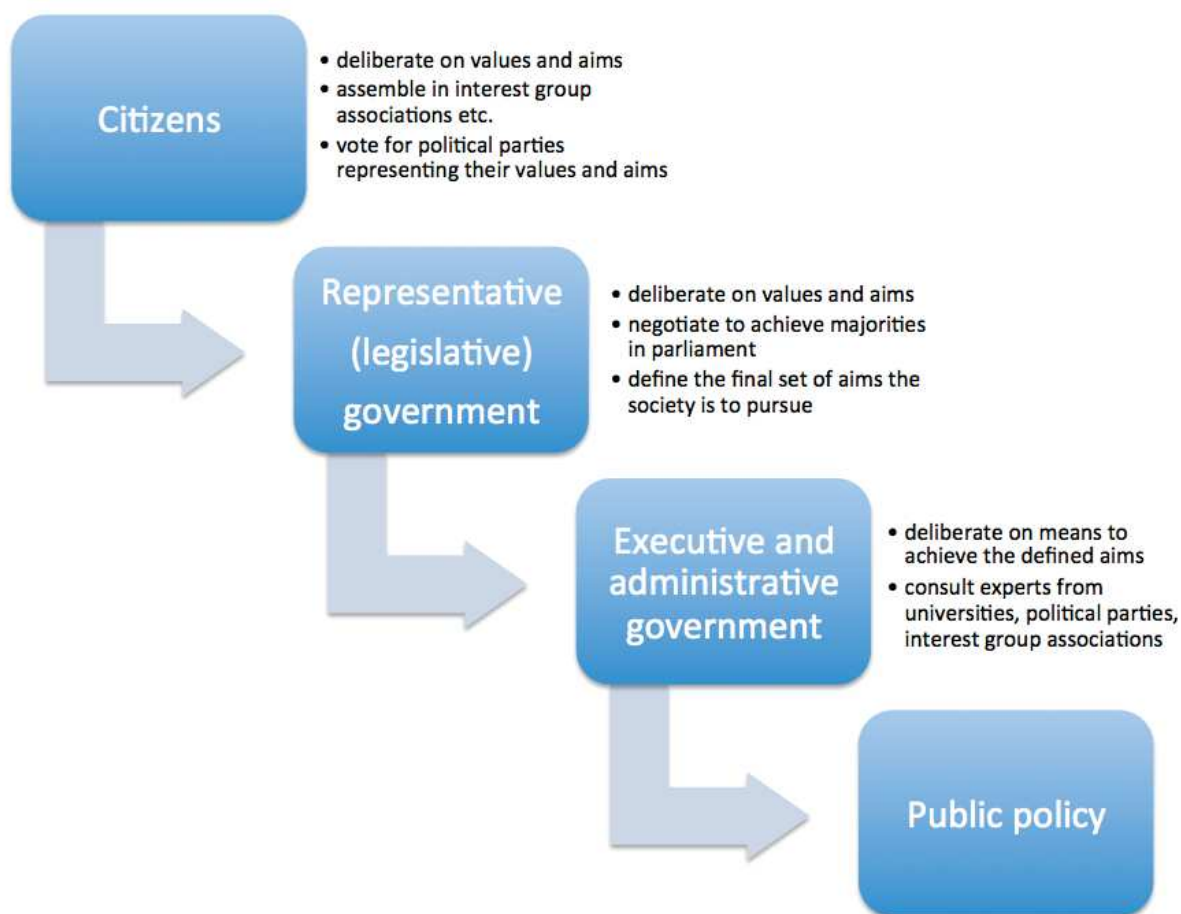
Citizens

• deliberate on values and aims
• assemble in interest group associations etc.
• vote for political parties representing their values and aims

Representative (legislative) government

• deliberate on values and aims
• negotiate to achieve majorities in parliament
• define the final set of aims the society is to pursue

Executive and administrative government

• deliberate on means to achieve the defined aims
• consult experts from universities, political parties, interest group associations

Public policy